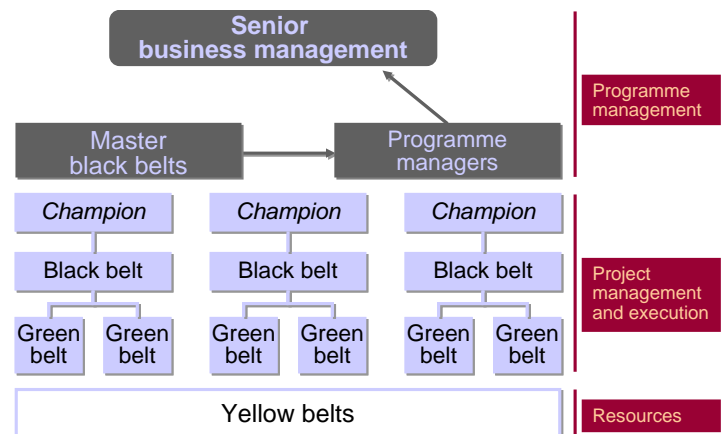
Senior business management

Programme management

Master black belts

Programme managers

Champion

Champion

Champion

Black belt

Black belt

Black belt

Project management and execution

Green belt

Green belt

Green belt

Green belt

Green belt

Green belt

Yellow belts

Resources